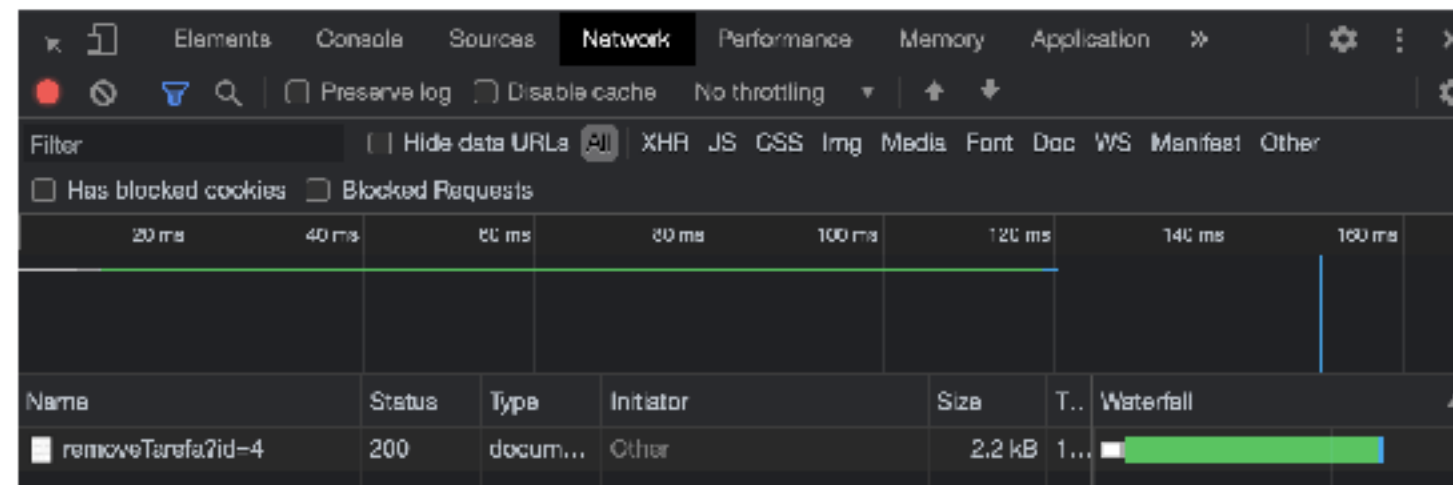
Elements Console Sources Network Performance Memory Application »

Preserve log Disable cache No throttling

Filter Hide data URLs All XHR JS CSS Img Media Font Doc WS Manifest Other

Has blocked cookies Blocked Requests

20 ms 40 ms 60 ms 80 ms 100 ms 120 ms 140 ms 160 ms

| Name | Status | Type | Initiator | Size | T... | Waterfall |
|---|---|---|---|---|---|---|
| removeTarefa?id=4 | 200 | docum... | Other | 2.2 kB | 1... | |